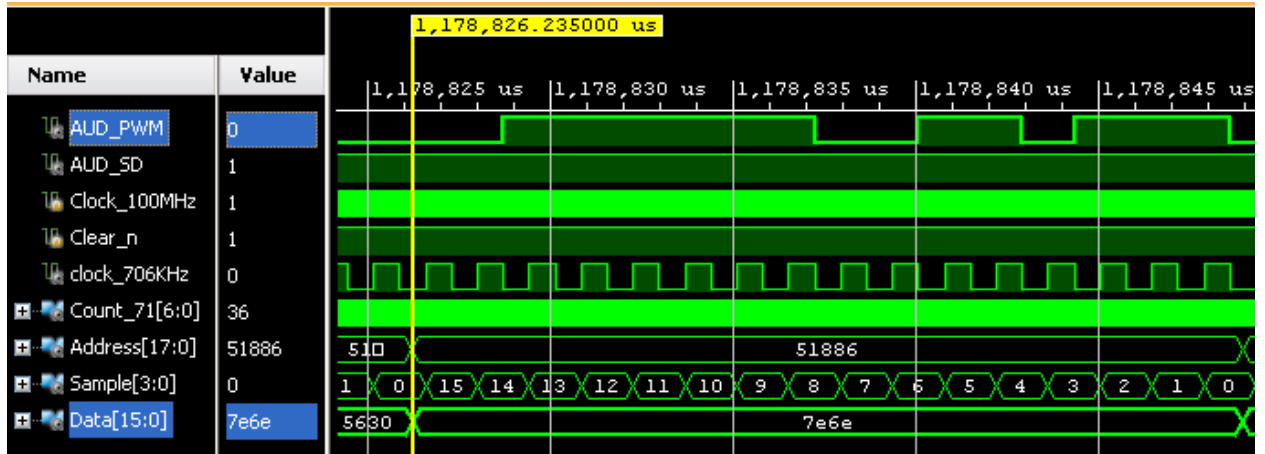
1,178,826.235000 us

| Name | Value |
|---|---|
| AUD_PWM | 0 |
| AUD_SD | 1 |
| Clock_100MHz | 1 |
| Clear_n | 1 |
| clock_706KHz | 0 |
| Count_71[6:0] | 36 |
| Address[17:0] | 51886 |
| Sample[3:0] | 0 |
| Data[15:0] | 7e6e |

1,178,825 us 1,178,830 us 1,178,835 us 1,178,840 us 1,178,845 us

510 51886

1 0 15 14 13 12 11 10 9 8 7 6 5 4 3 2 1 0

5630 7e6e